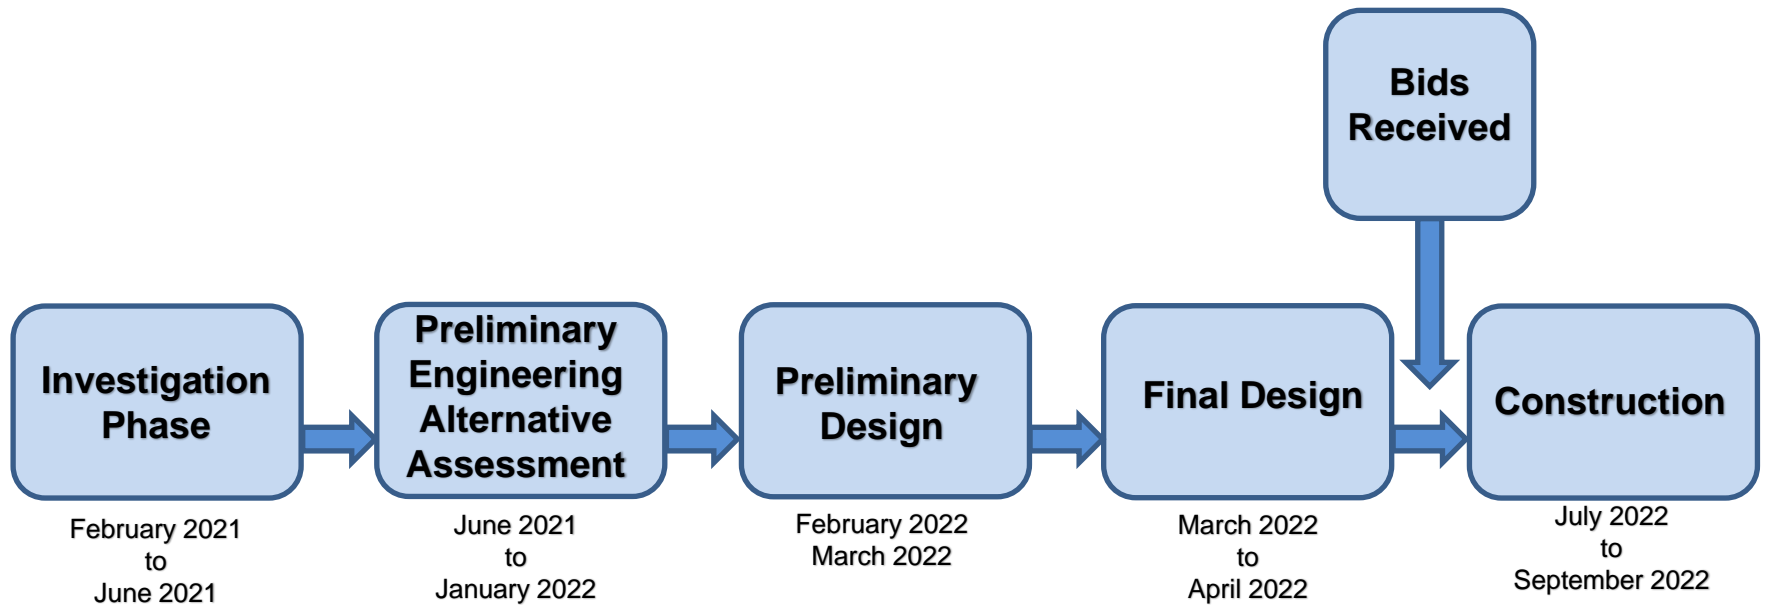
Bids Received

Investigation Phase

February 2021
to
June 2021

Preliminary Engineering Alternative Assessment

June 2021
to
January 2022

Preliminary Design

February 2022
March 2022

Final Design

March 2022
to
April 2022

Construction

July 2022
to
September 2022